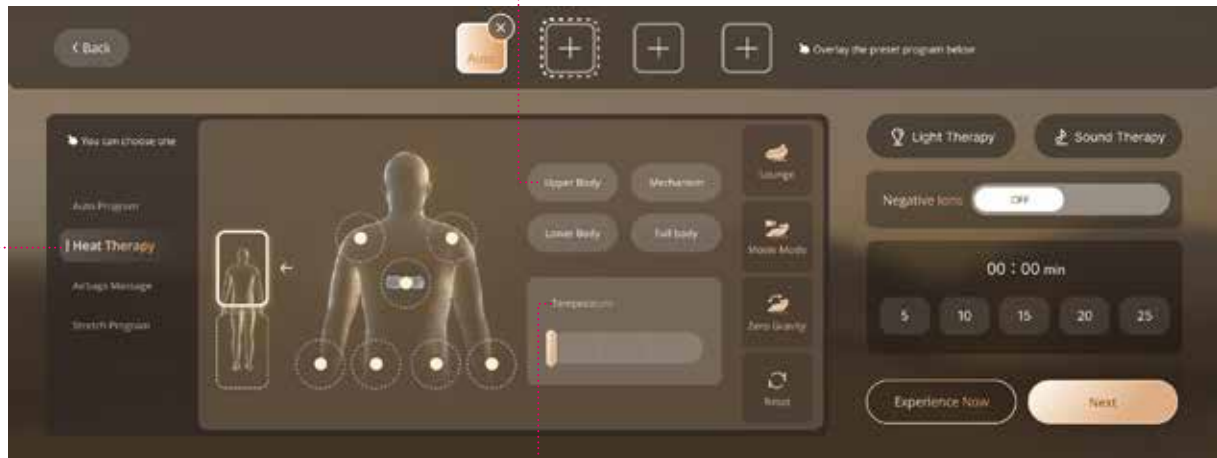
< Back

Auto

Overlay the preset program below

You can choose one

Auto Program

Heat Therapy

Airbags Massage

Stretch Program

Upper Body

Mechanism

Lower Body

Full body

Temperature

Lounge

Shiatsu Mode

Zero Gravity

Reset

Light Therapy

Sound Therapy

Negative Ions

OFF

00 : 00 min

5

10

15

20

25

Experience Now

Next